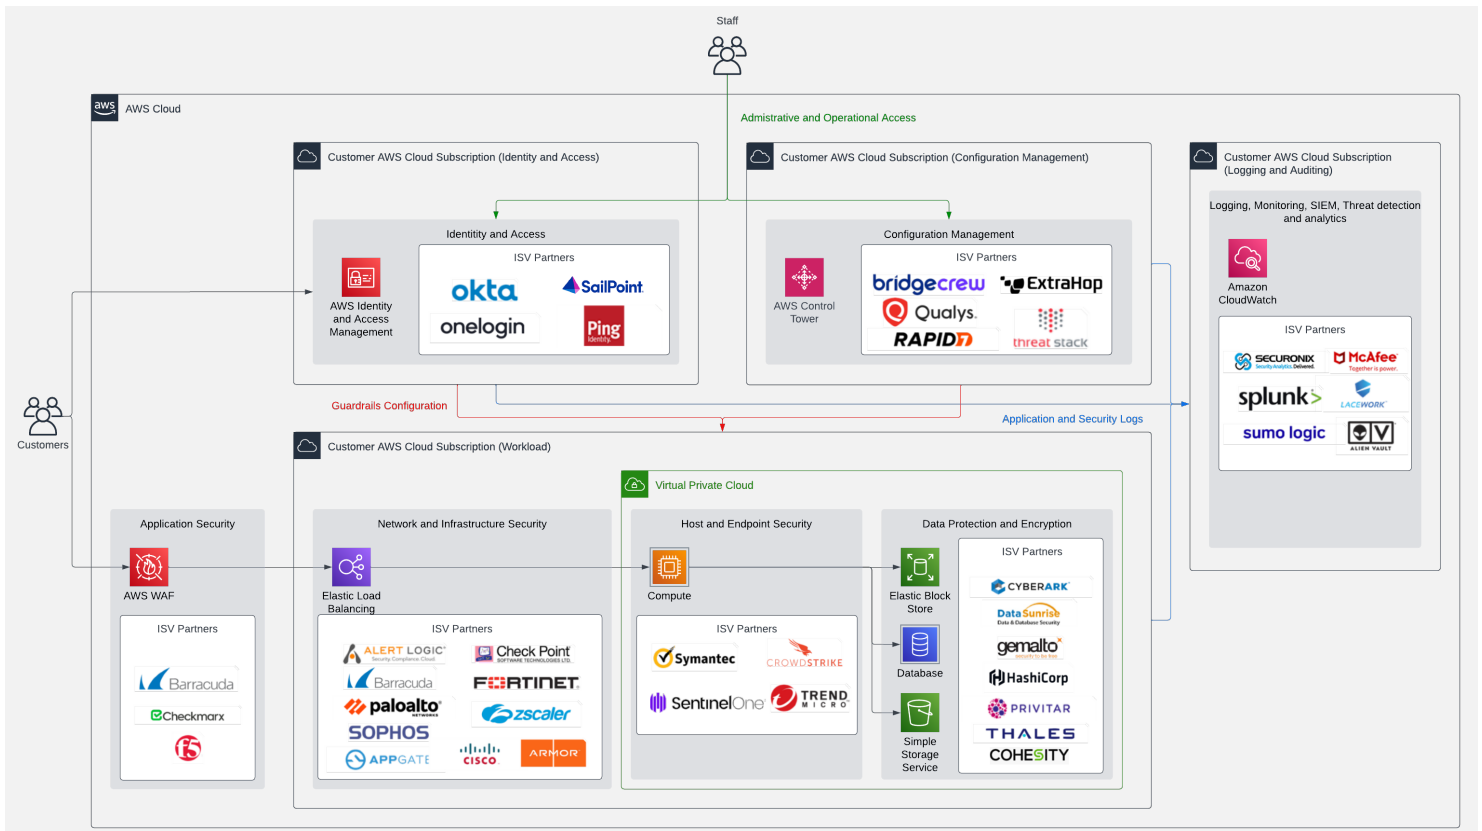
Staff

AWS Cloud

Admistrative and Operational Access

Customer AWS Cloud Subscription (Identity and Access)

Identity and Access

AWS Identity and Access Management

ISV Partners

okta

SailPoint

onelogin

Ping Identity

Customer AWS Cloud Subscription (Configuration Management)

Configuration Management

AWS Control Tower

ISV Partners

bridgecrew

ExtraHop

Qualys.

RAPID7

threat stack

Customer AWS Cloud Subscription (Logging and Auditing)

Logging, Monitoring, SIEM, Threat detection and analytics

Amazon CloudWatch

ISV Partners

SECURONIX Security Analytics. Delivered.

McAfee Together is power.

splunk>

LACEWORK

sumo logic

ALIEN VAULT

Customers

Guardrails Configuration

Application and Security Logs

Customer AWS Cloud Subscription (Workload)

Virtual Private Cloud

Application Security

AWS WAF

ISV Partners

Barracuda

Checkmarx

f5

Network and Infrastructure Security

Elastic Load Balancing

ISV Partners

ALERT LOGIC Security Compliance Cloud

Check Point SOFTWARE TECHNOLOGIES LTD.

Barracuda

FORTINET

paloalto NETWORKS

zscaler

SOPHOS

APPGATE

CISCO

ARMOR

Host and Endpoint Security

Compute

ISV Partners

Symantec

CROWDSTRIKE

SentinelOne

TREND MICRO

Data Protection and Encryption

Elastic Block Store

Database

Simple Storage Service

ISV Partners

CYBERARK

DataSunrise Data & Database Security

gemalto security to be free

HashiCorp

PRIVITAR

THALES

COHESITY